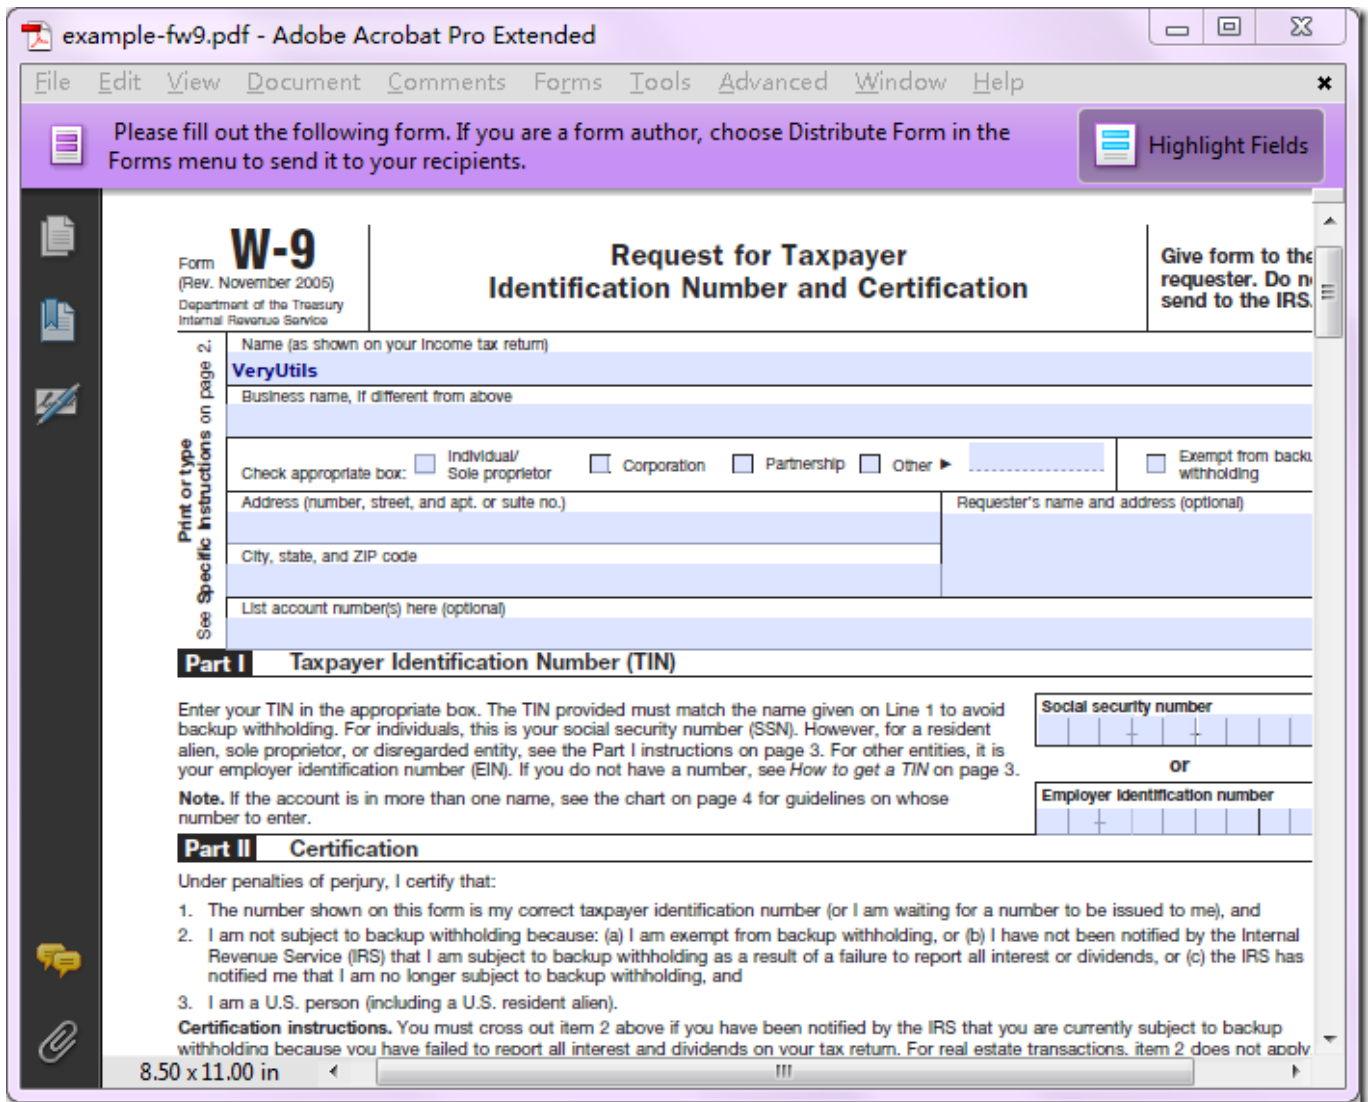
example-fw9.pdf - Adobe Acrobat Pro Extended

File Edit View Document Comments Forms Tools Advanced Window Help

Please fill out the following form. If you are a form author, choose Distribute Form in the Forms menu to send it to your recipients.

Highlight Fields

Form W-9
(Rev. November 2005)
Department of the Treasury
Internal Revenue Service

Request for Taxpayer
Identification Number and Certification

Give form to the requester. Do n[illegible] send to the IRS.

Print or type
See Specific Instructions on page 2.

Name (as shown on your income tax return)
VeryUtils

Business name, if different from above

Check appropriate box: Individual/ Sole proprietor Corporation Partnership Other ▶

Exempt from backu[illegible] withholding

Address (number, street, and apt. or suite no.)

Requester's name and address (optional)

City, state, and ZIP code

List account number(s) here (optional)

Part I Taxpayer Identification Number (TIN)

Enter your TIN in the appropriate box. The TIN provided must match the name given on Line 1 to avoid backup withholding. For individuals, this is your social security number (SSN). However, for a resident alien, sole proprietor, or disregarded entity, see the Part I instructions on page 3. For other entities, it is your employer identification number (EIN). If you do not have a number, see How to get a TIN on page 3.

Social security number

or

Employer identification number

Note. If the account is in more than one name, see the chart on page 4 for guidelines on whose number to enter.

Part II Certification

Under penalties of perjury, I certify that:

1. The number shown on this form is my correct taxpayer identification number (or I am waiting for a number to be issued to me), and
2. I am not subject to backup withholding because: (a) I am exempt from backup withholding, or (b) I have not been notified by the Internal Revenue Service (IRS) that I am subject to backup withholding as a result of a failure to report all interest or dividends, or (c) the IRS has notified me that I am no longer subject to backup withholding, and
3. I am a U.S. person (including a U.S. resident alien).

Certification instructions. You must cross out item 2 above if you have been notified by the IRS that you are currently subject to backup withholding because you have failed to report all interest and dividends on your tax return. For real estate transactions, item 2 does not apply

8.50 x 11.00 in